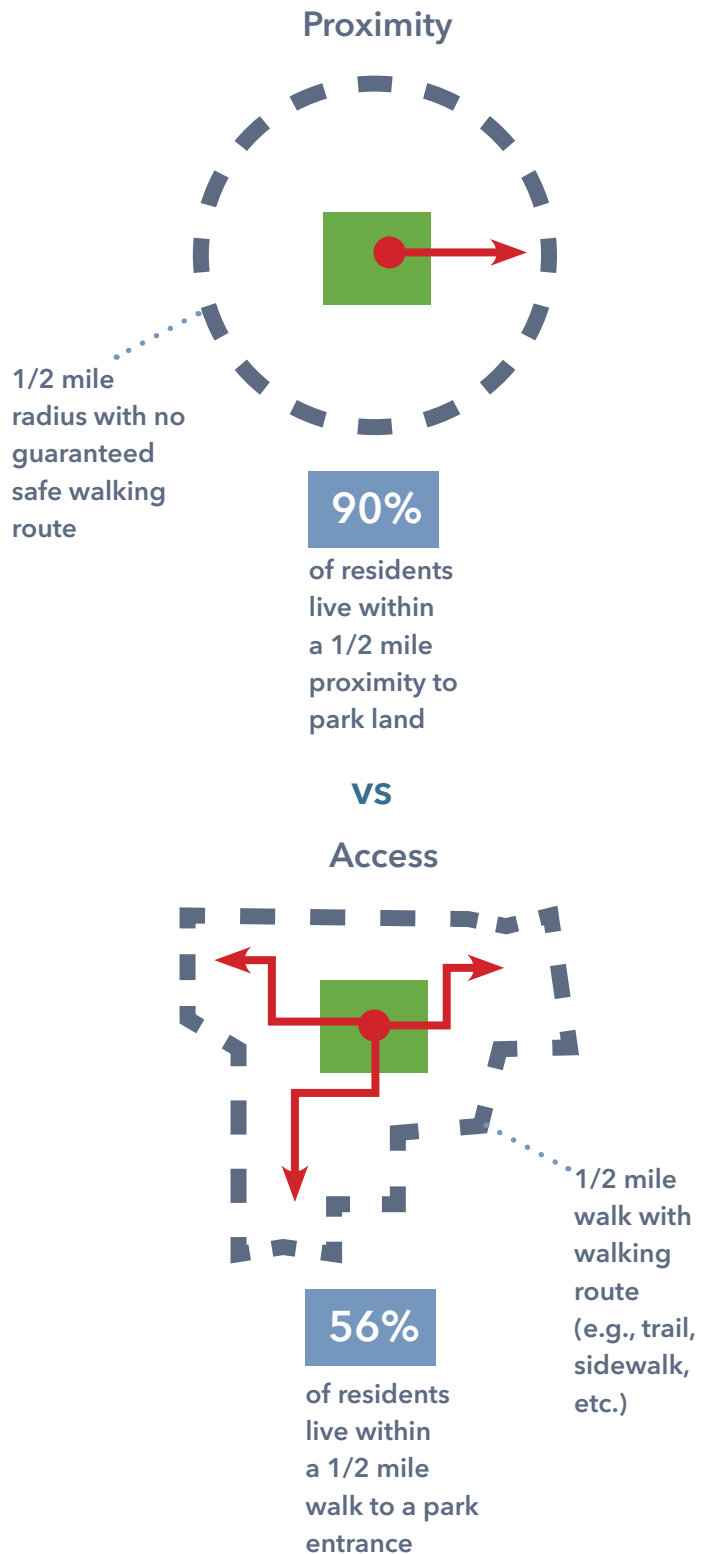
Proximity

1/2 mile radius with no guaranteed safe walking route

90%

of residents live within a 1/2 mile proximity to park land

vs

Access

1/2 mile walk with walking route (e.g., trail, sidewalk, etc.)

56%

of residents live within a 1/2 mile walk to a park entrance